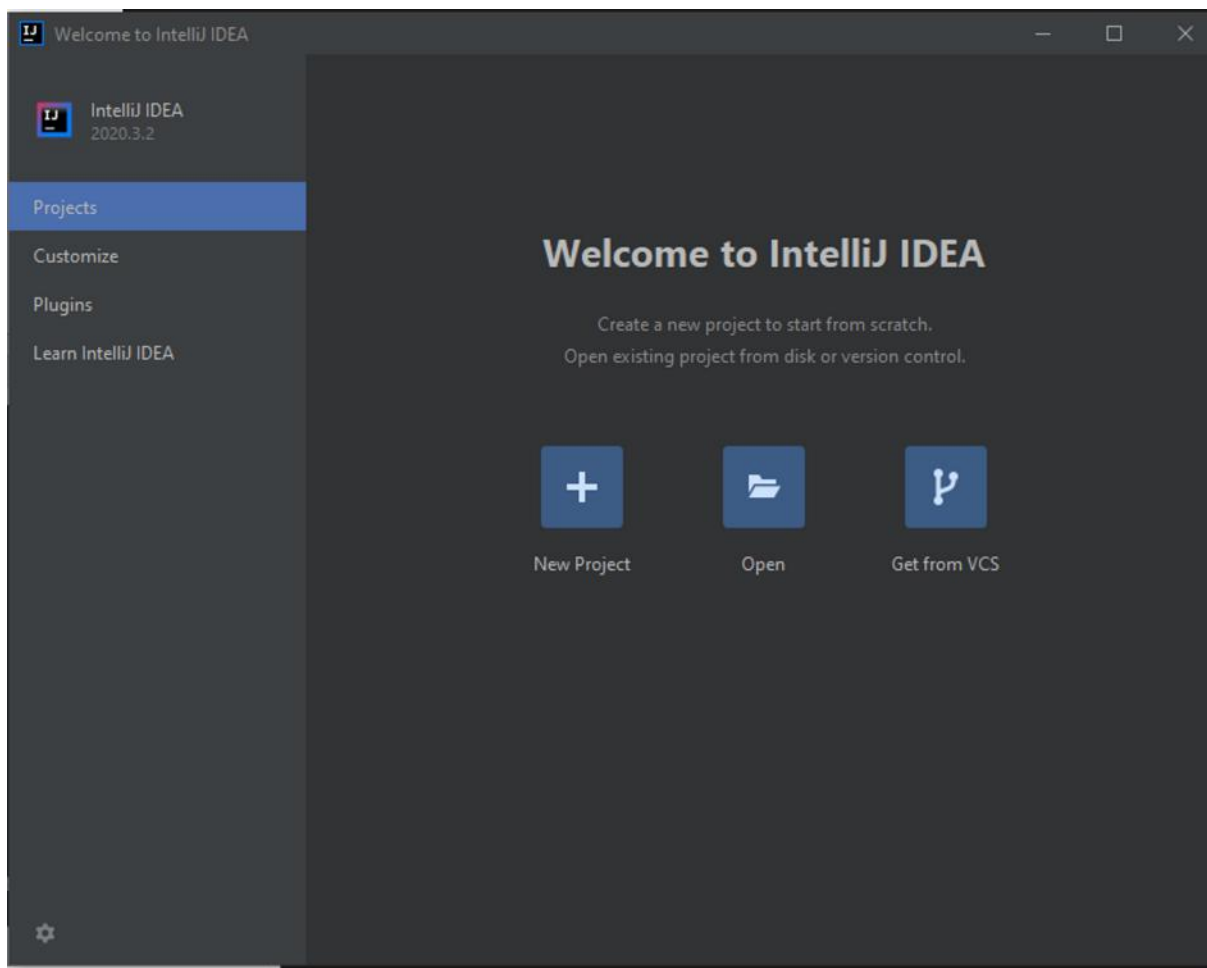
IJ Welcome to IntelliJ IDEA

IJ IntelliJ IDEA
2020.3.2

Projects
Customize
Plugins
Learn IntelliJ IDEA

Welcome to IntelliJ IDEA

Create a new project to start from scratch.
Open existing project from disk or version control.

New Project
Open
Get from VCS